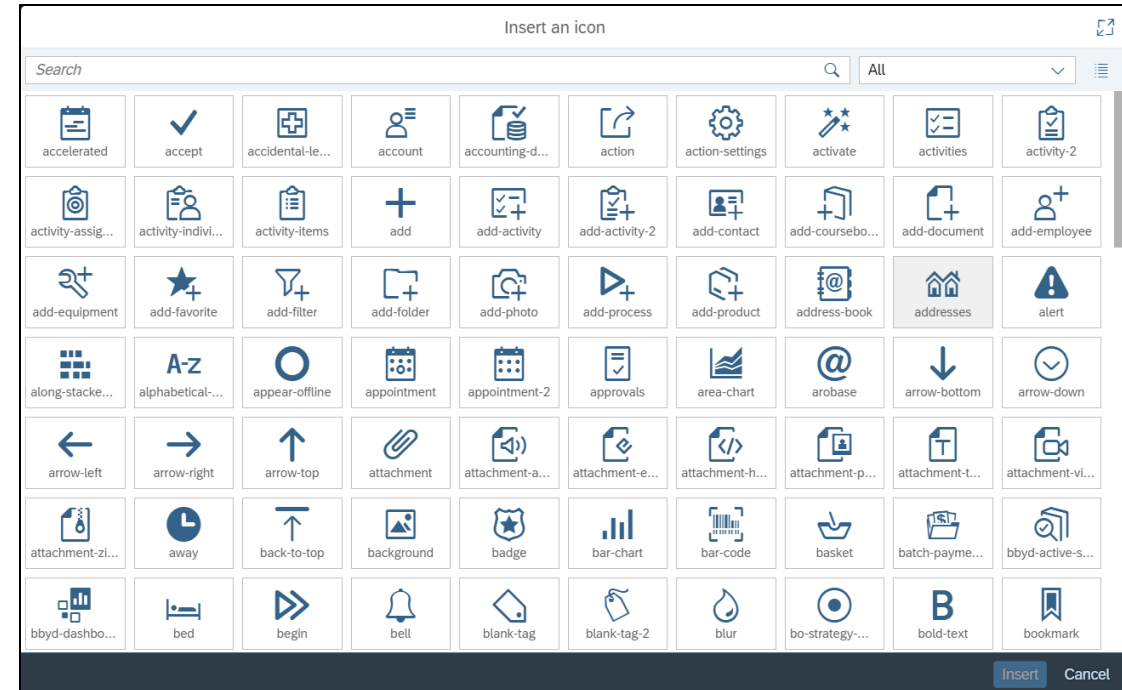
Insert an icon

Search

All

| | | | | | | | | | |
|---|---|---|---|---|---|---|---|---|---|
| accelerated | accept | accidental-le... | account | accounting-d... | action | action-settings | activate | activities | activity-2 |
| activity-assig... | activity-indivi... | activity-items | add | add-activity | add-activity-2 | add-contact | add-coursebo... | add-document | add-employee |
| add-equipment | add-favorite | add-filter | add-folder | add-photo | add-process | add-product | address-book | addresses | alert |
| along-stacke... | alphabetical-... | appear-offline | appointment | appointment-2 | approvals | area-chart | arobase | arrow-bottom | arrow-down |
| arrow-left | arrow-right | arrow-top | attachment | attachment-a... | attachment-e... | attachment-h... | attachment-p... | attachment-t... | attachment-vi... |
| attachment-zi... | away | back-to-top | background | badge | bar-chart | bar-code | basket | batch-payme... | bbyd-active-s... |
| bbyd-dashbo... | bed | begin | bell | blank-tag | blank-tag-2 | blur | bo-strategy-... | bold-text | bookmark |

A-Z

B

Insert Cancel